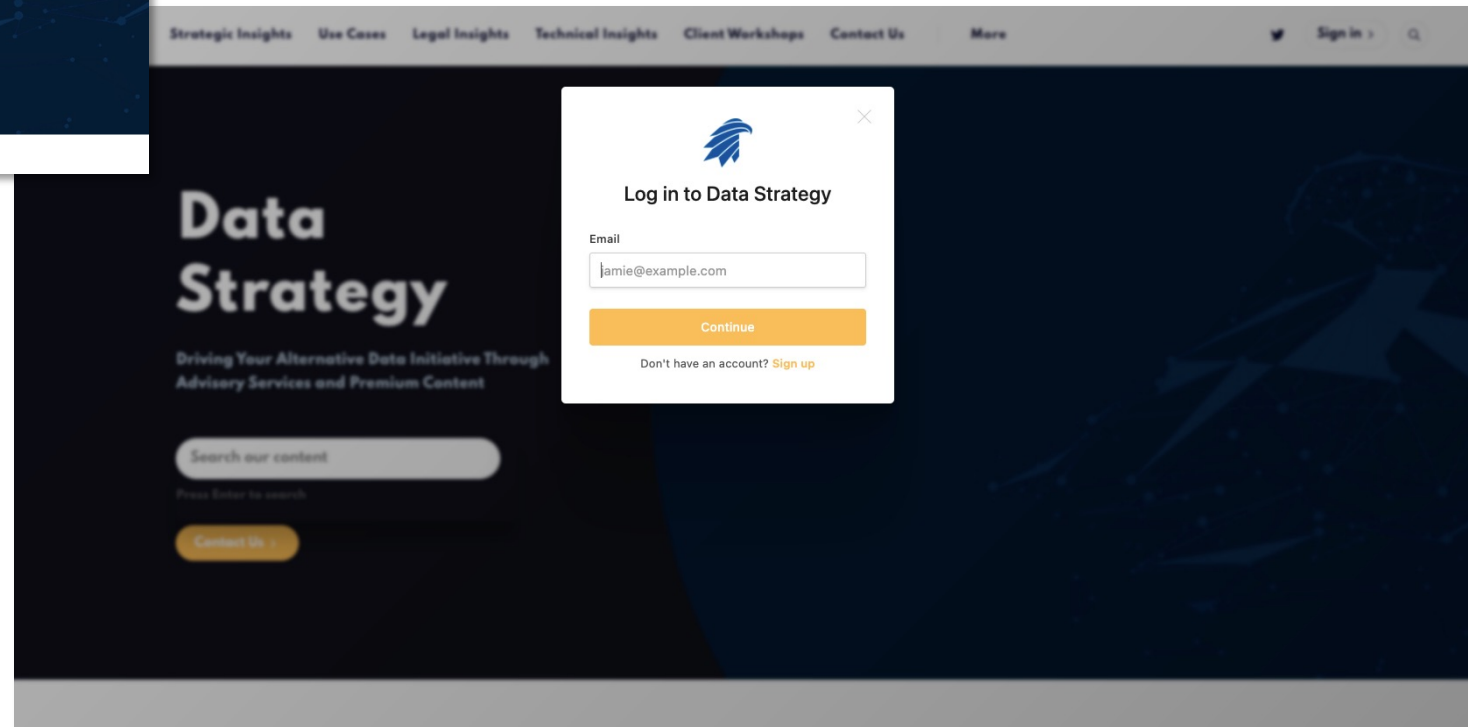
Strategic Insights Use Cases Legal Insights Technical Insights Client Workshops Contact Us More

Sign in ›

Data Strategy

Driving Your Alternative Data Initiative Through Advisory Services and Premium Content

Search our content

Press Enter to search

Contact Us ›

Log in to Data Strategy

Email

jamie@example.com

Continue

Don't have an account? Sign up